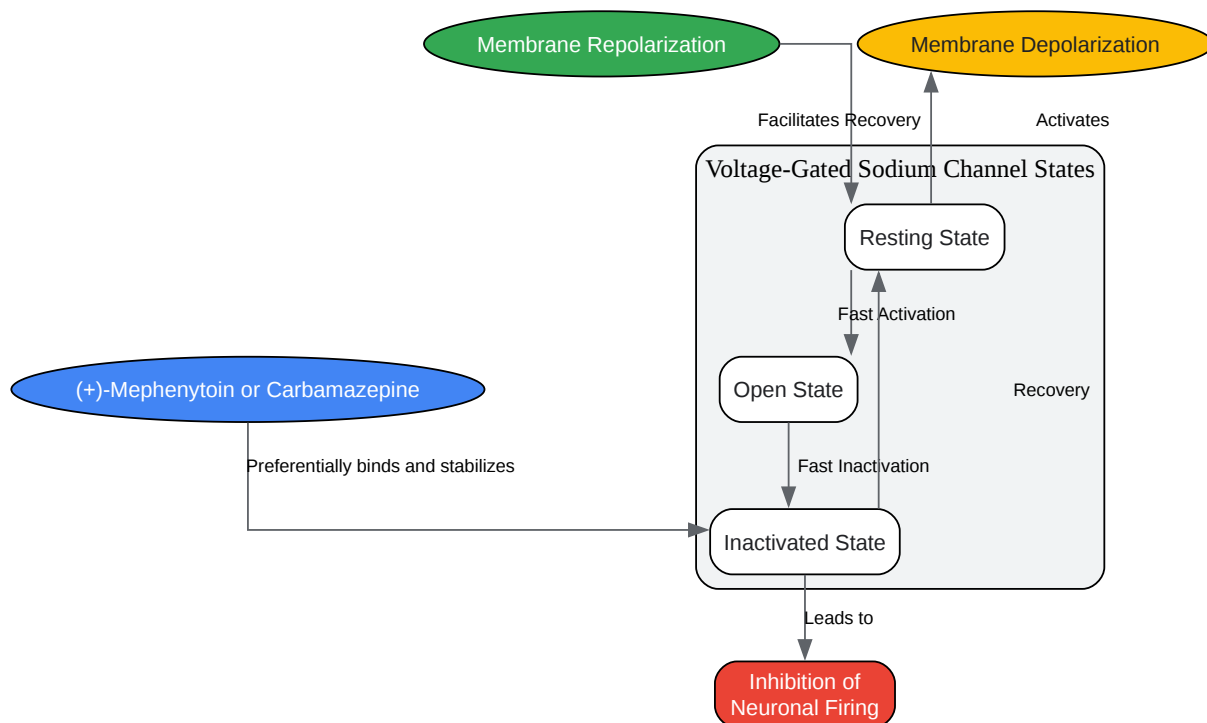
Membrane Repolarization

Membrane Depolarization

Facilitates Recovery

Activates

Voltage-Gated Sodium Channel States

Resting State

Fast Activation

Open State

Recovery

(+)-Mephenytoin or Carbamazepine

Preferentially binds and stabilizes

Fast Inactivation

Inactivated State

Leads to

Inhibition of Neuronal Firing